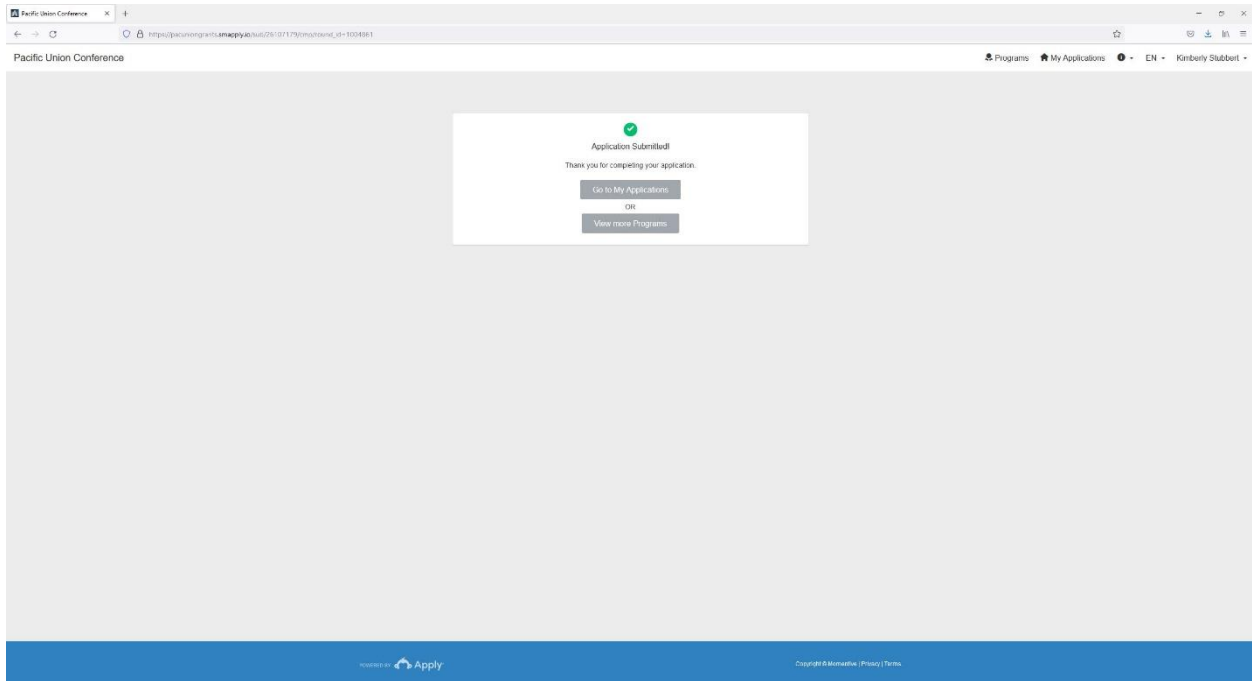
Pacific Union Conference

https://pacunionsgrants.smapply.io/sub/29107179/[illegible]

Pacific Union Conference

Programs My Applications EN Kimberly Stubbert

Application Submitted!

Thank you for completing your application.

Go to My Applications

OR

View more Programs

POWERED BY Apply

Copyright © Momentive | Privacy | Terms